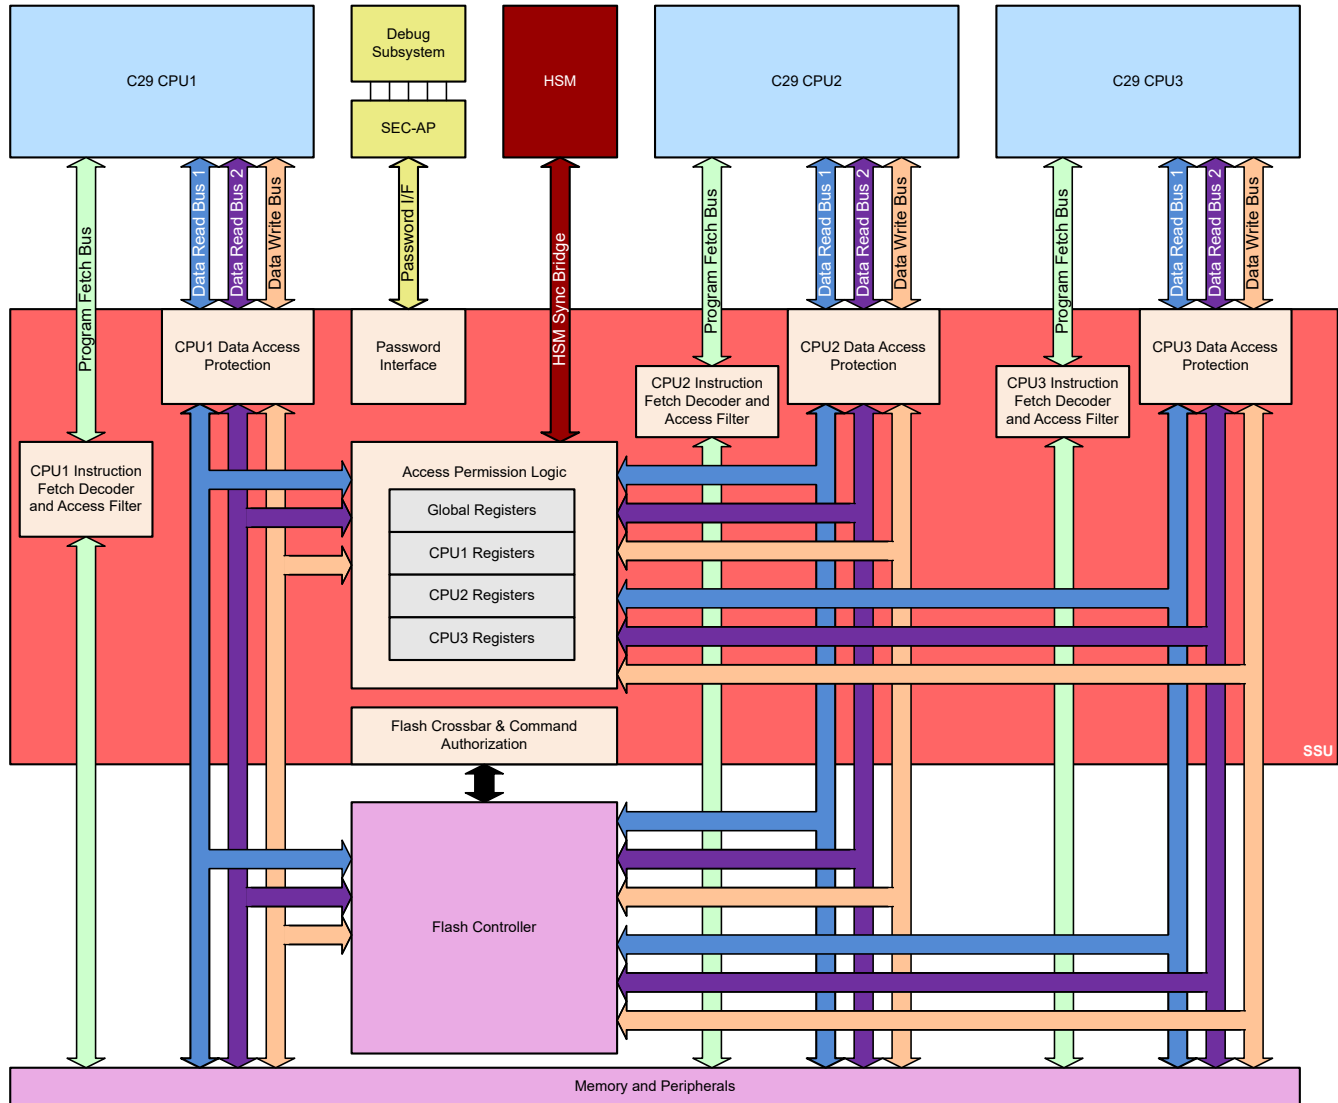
C29 CPU1

Debug Subsystem

SEC-AP

HSM

C29 CPU2

C29 CPU3

Program Fetch Bus

Data Read Bus 1

Data Read Bus 2

Data Write Bus

Password I/F

HSM Sync Bridge

Program Fetch Bus

Data Read Bus 1

Data Read Bus 2

Data Write Bus

Program Fetch Bus

Data Read Bus 1

Data Read Bus 2

Data Write Bus

CPU1 Data Access Protection

Password Interface

CPU2 Instruction Fetch Decoder and Access Filter

CPU2 Data Access Protection

CPU3 Instruction Fetch Decoder and Access Filter

CPU3 Data Access Protection

CPU1 Instruction Fetch Decoder and Access Filter

Access Permission Logic

Global Registers

CPU1 Registers

CPU2 Registers

CPU3 Registers

Flash Crossbar & Command Authorization

SSU

Flash Controller

Memory and Peripherals